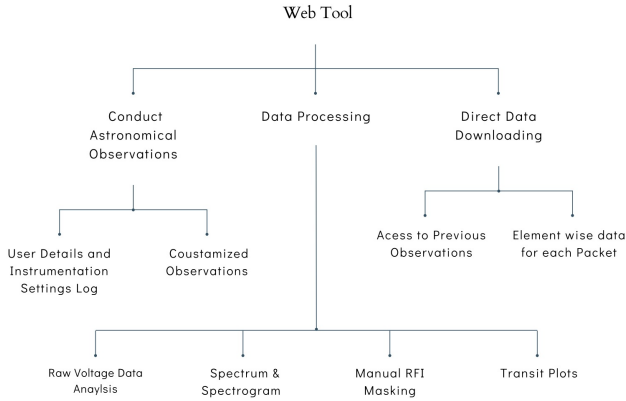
Web Tool

Conduct Astronomical Observations

Data Processing

Direct Data Downloading

User Details and Instrumentation Settings Log

Coustamized Observations

Acess to Previous Observations

Element wise data for each Packet

Raw Voltage Data Anaylsis

Spectrum & Spectrogram

Manual RFI Masking

Transit Plots